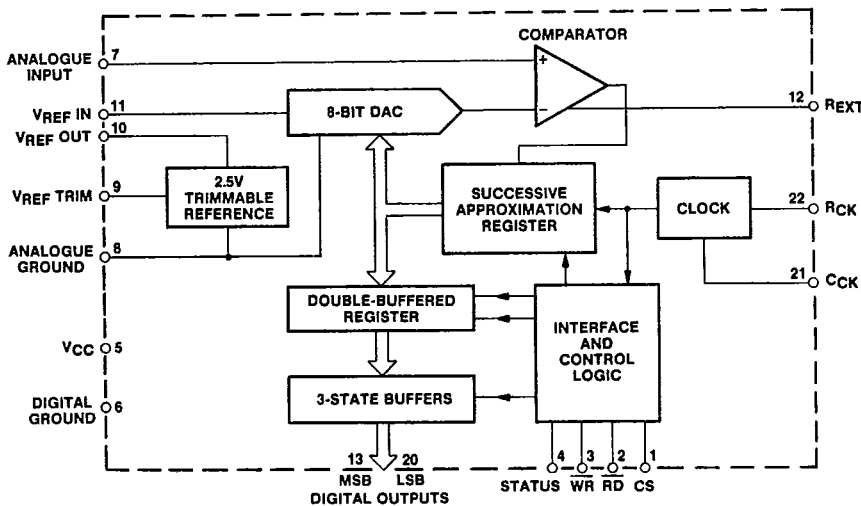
COMPARATOR

ANALOGUE INPUT 7

$V_{REF}$ IN 11

$V_{REF}$ OUT 10

$V_{REF}$ TRIM 9

ANALOGUE GROUND 8

$V_{CC}$ 5

DIGITAL GROUND 6

8-BIT DAC

+

−

12 $R_{EXT}$

2.5V TRIMMABLE REFERENCE

SUCCESSIVE APPROXIMATION REGISTER

CLOCK

22 $R_{CK}$

21 $C_{CK}$

DOUBLE-BUFFERED REGISTER

INTERFACE AND CONTROL LOGIC

3-STATE BUFFERS

13 MSB 20 LSB

DIGITAL OUTPUTS

4 STATUS 3 $\overline{WR}$ 2 $\overline{RD}$ 1 $\overline{CS}$